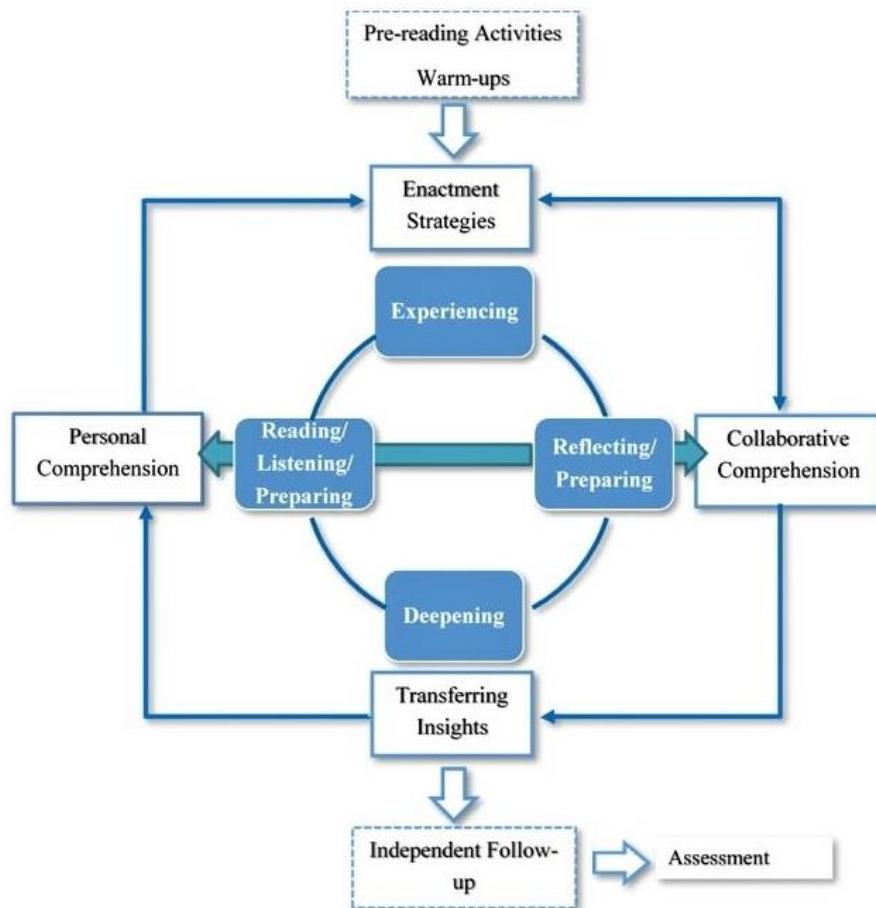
Pre-reading Activities
Warm-ups

Enactment Strategies

Experiencing

Personal Comprehension

Reading/ Listening/ Preparing

Reflecting/ Preparing

Collaborative Comprehension

Deepening

Transferring Insights

Independent Follow-up

Assessment